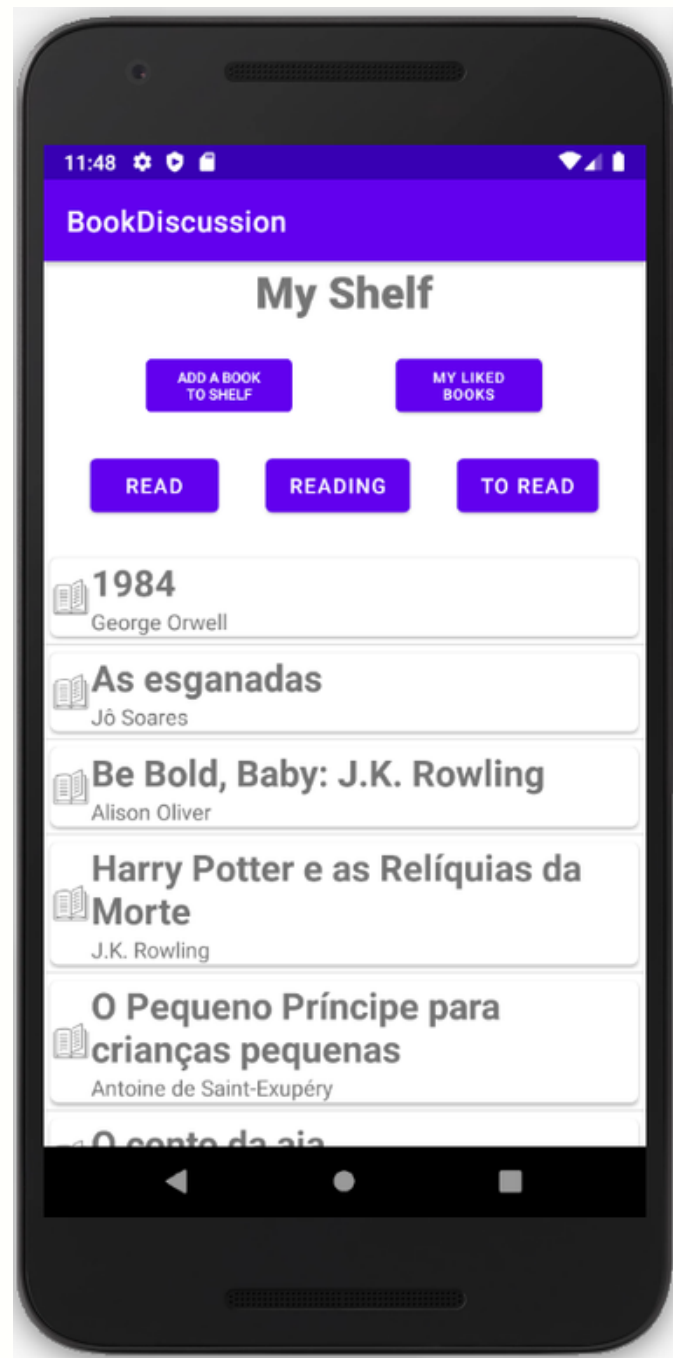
11:48

BookDiscussion

My Shelf

ADD A BOOK TO SHELF

MY LIKED BOOKS

READ

READING

TO READ

1984
George Orwell

As esganadas
Jô Soares

Be Bold, Baby: J.K. Rowling
Alison Oliver

Harry Potter e as Relíquias da Morte
J.K. Rowling

O Pequeno Príncipe para crianças pequenas
Antoine de Saint-Exupéry

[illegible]